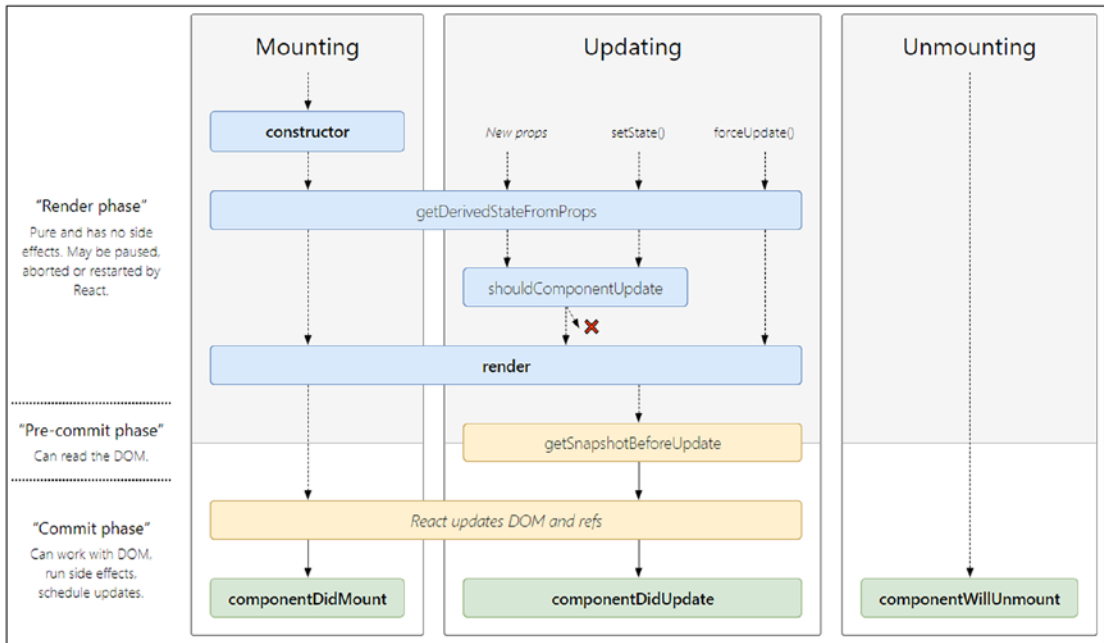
Mounting

Updating

Unmounting

constructor

New props

setState()

forceUpdate()

"Render phase"
Pure and has no side effects. May be paused, aborted or restarted by React.

getDerivedStateFromProps

shouldComponentUpdate

render

"Pre-commit phase"
Can read the DOM.

getSnapshotBeforeUpdate

"Commit phase"
Can work with DOM, run side effects, schedule updates.

React updates DOM and refs

componentDidMount

componentDidUpdate

componentWillUnmount